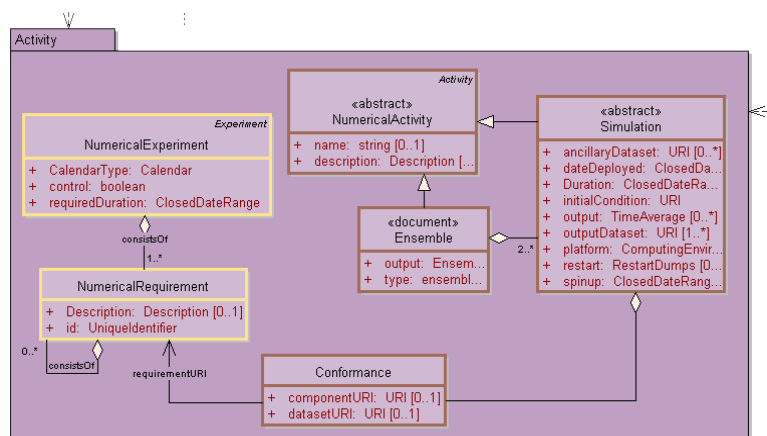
Activity

Experiment
NumericalExperiment
+ CalendarType: Calendar
+ control: boolean
+ requiredDuration: ClosedDateRange

consistsOf
1..*

NumericalRequirement
+ Description: Description [0..1]
+ id: UniqueIdentifier

0..*
consistsOf

requirementURI

Activity
«abstract»
NumericalActivity
+ name: string [0..1]
+ description: Description [...

«document»
Ensemble
+ output: Ensem...
+ type: ensembl...

2..*

«abstract»
Simulation
+ ancillaryDataset: URI [0..*]
+ dateDeployed: ClosedDa...
+ Duration: ClosedDateRa...
+ initialCondition: URI
+ output: TimeAverage [0..*]
+ outputDataset: URI [1..*]
+ platform: ComputingEnvir...
+ restart: RestartDumps [0...
+ spinup: ClosedDateRang...

Conformance
+ componentURI: URI [0..1]
+ datasetURI: URI [0..1]